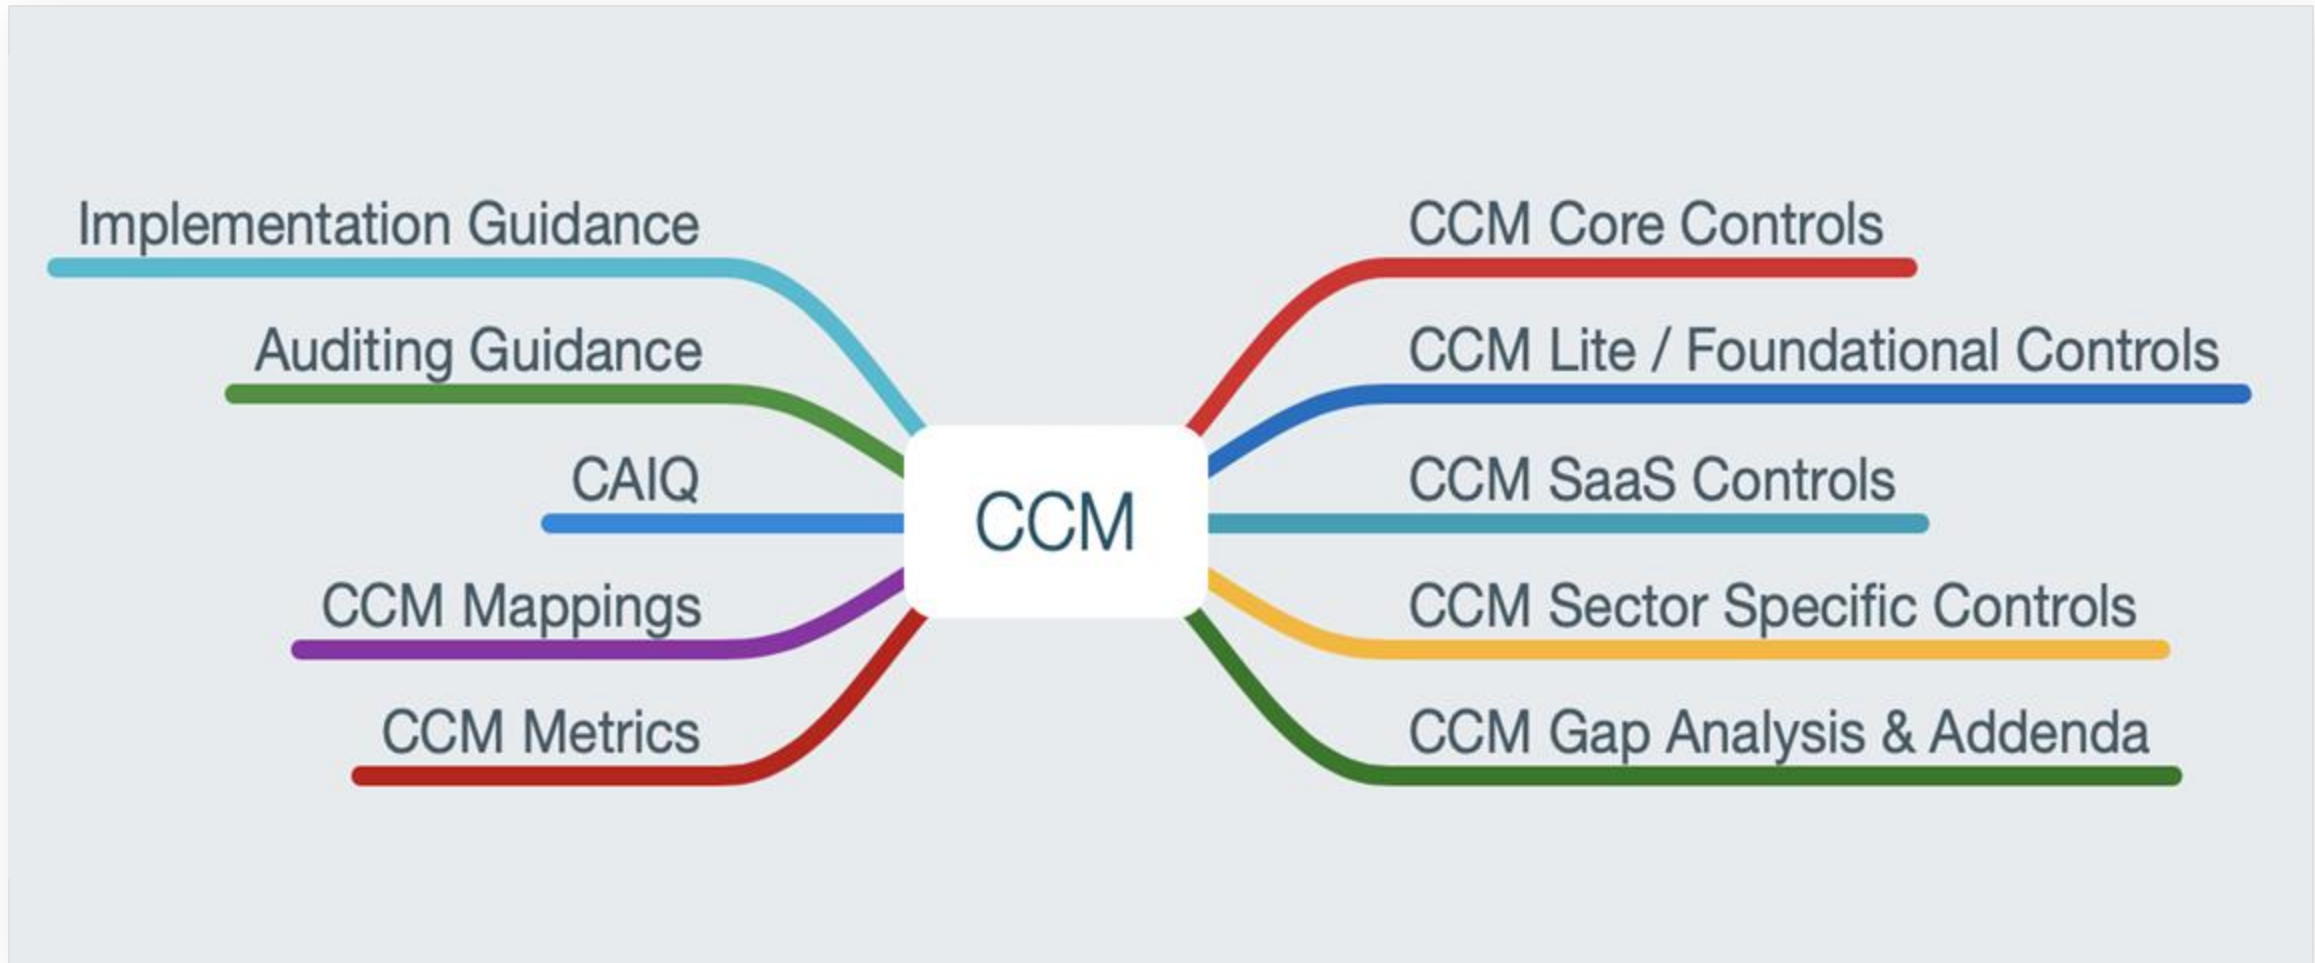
CCM

Implementation Guidance

Auditing Guidance

CAIQ

CCM Mappings

CCM Metrics

CCM Core Controls

CCM Lite / Foundational Controls

CCM SaaS Controls

CCM Sector Specific Controls

CCM Gap Analysis & Addenda